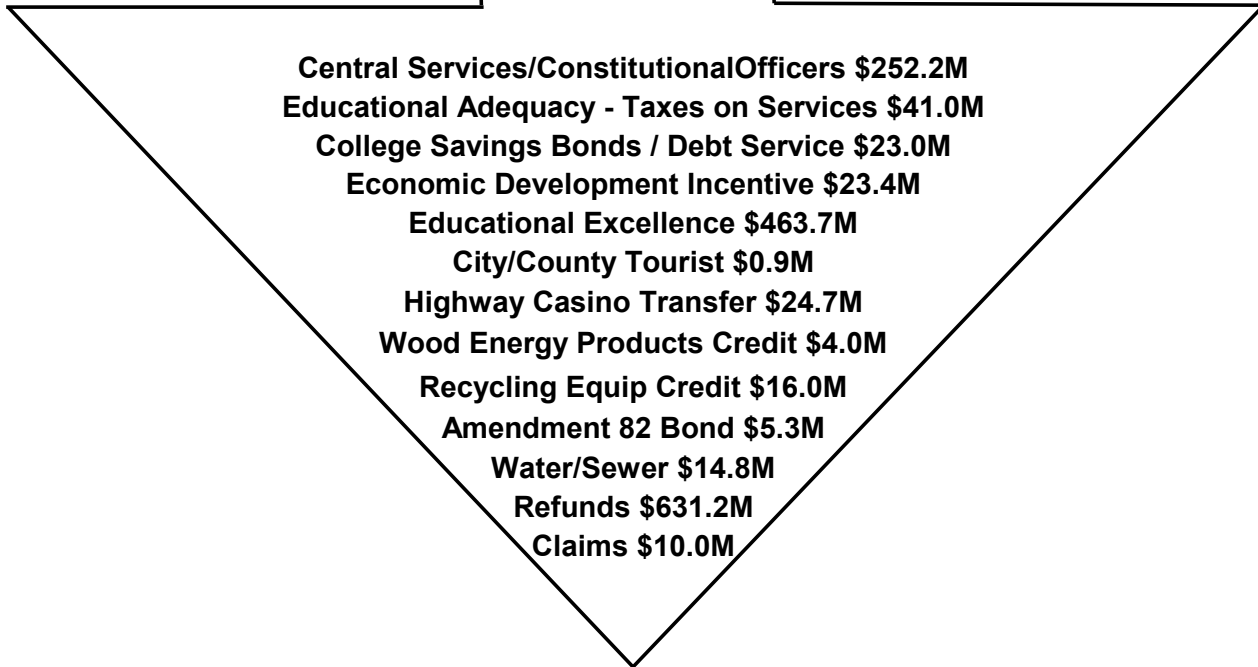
Central Services/ConstitutionalOfficers \$252.2M
Educational Adequacy - Taxes on Services \$41.0M
College Savings Bonds / Debt Service \$23.0M
Economic Development Incentive \$23.4M
Educational Excellence \$463.7M
City/County Tourist \$0.9M
Highway Casino Transfer \$24.7M
Wood Energy Products Credit \$4.0M
Recycling Equip Credit \$16.0M
Amendment 82 Bond \$5.3M
Water/Sewer \$14.8M
Refunds \$631.2M
Claims \$10.0M